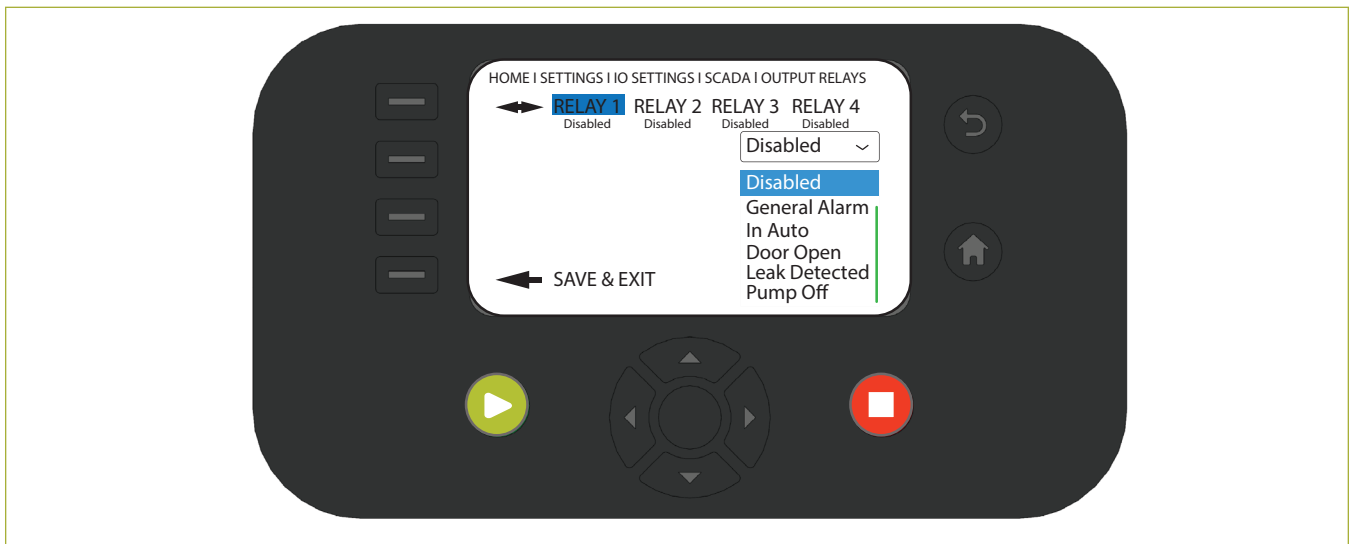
HOME I SETTINGS I IO SETTINGS I SCADA I OUTPUT RELAYS

RELAY 1 Disabled
RELAY 2 Disabled
RELAY 3 Disabled
RELAY 4 Disabled

Disabled

Disabled
General Alarm
In Auto
Door Open
Leak Detected
Pump Off

SAVE & EXIT